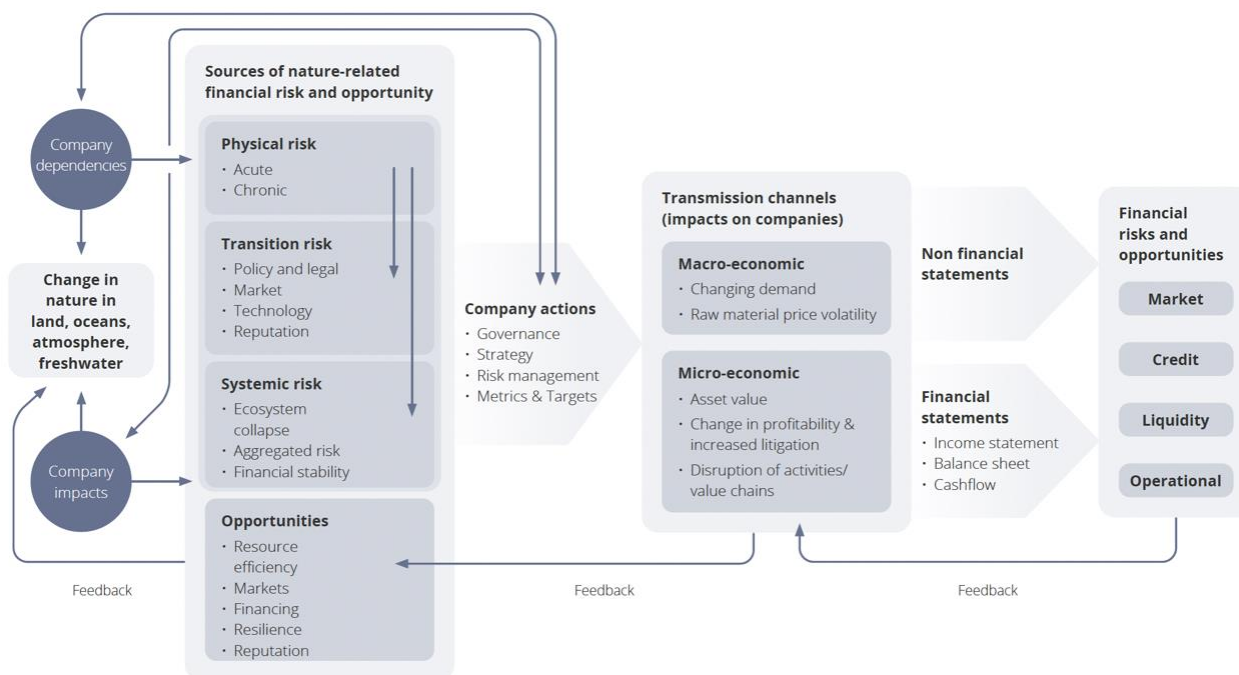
Company dependencies

Change in nature in land, oceans, atmosphere, freshwater

Company impacts

Feedback

Sources of nature-related financial risk and opportunity

Physical risk
• Acute
• Chronic

Transition risk
• Policy and legal
• Market
• Technology
• Reputation

Systemic risk
• Ecosystem collapse
• Aggregated risk
• Financial stability

Opportunities
• Resource efficiency
• Markets
• Financing
• Resilience
• Reputation

Company actions
• Governance
• Strategy
• Risk management
• Metrics & Targets

Feedback

Transmission channels (impacts on companies)

Macro-economic
• Changing demand
• Raw material price volatility

Micro-economic
• Asset value
• Change in profitability & increased litigation
• Disruption of activities/ value chains

Non financial statements

Financial statements
• Income statement
• Balance sheet
• Cashflow

Feedback

Financial risks and opportunities

Market

Credit

Liquidity

Operational